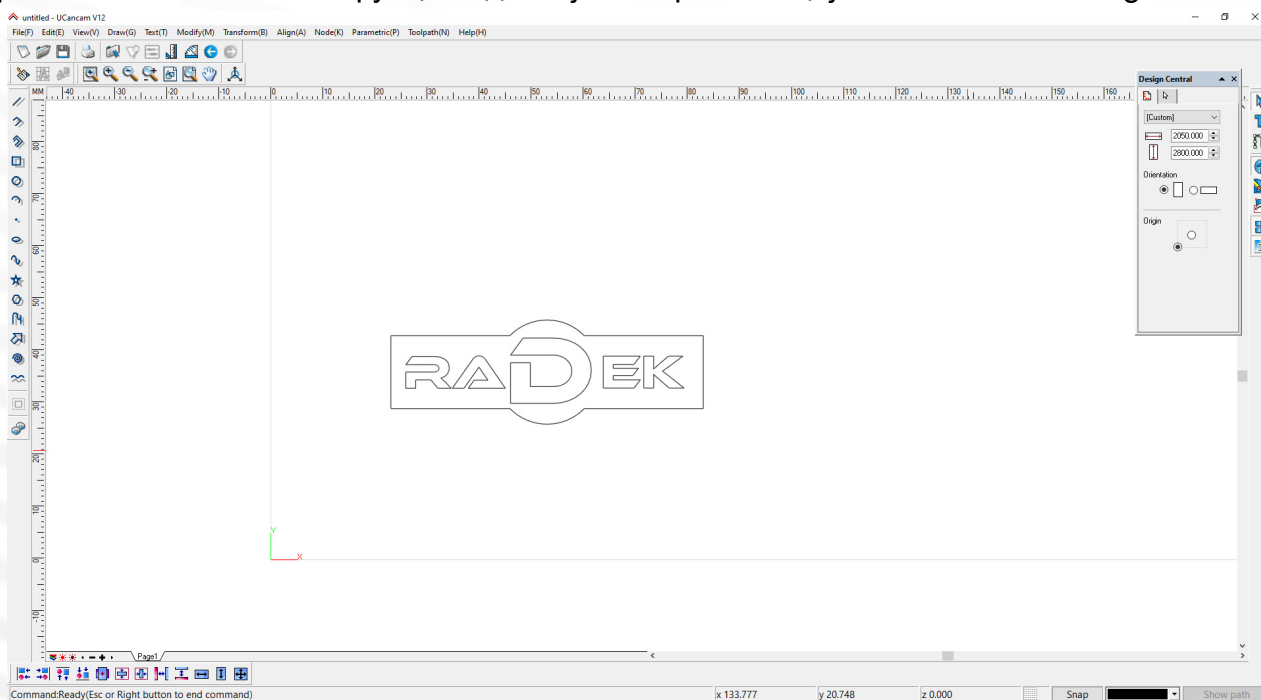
untitled - UCancam V12

File(F) Edit(E) View(V) Draw(G) Text(T) Modify(M) Transform(B) Align(A) Node(K) Parametric(P) Toolpath(N) Help(H)

MM -40 -30 -20 -10 0 10 20 30 40 50 60 70 80 90 100 110 120 130 140 150 160

80 70 60 50 40 30 20 10 0 -10

Design Central

(Custom)

2050.000

2800.000

Orientation

Origin

RADEK

Y

X

Page1

Command:Ready(Esc or Right button to end command)

x 133.777

y 20.748

z 0.000

Snap

Show path